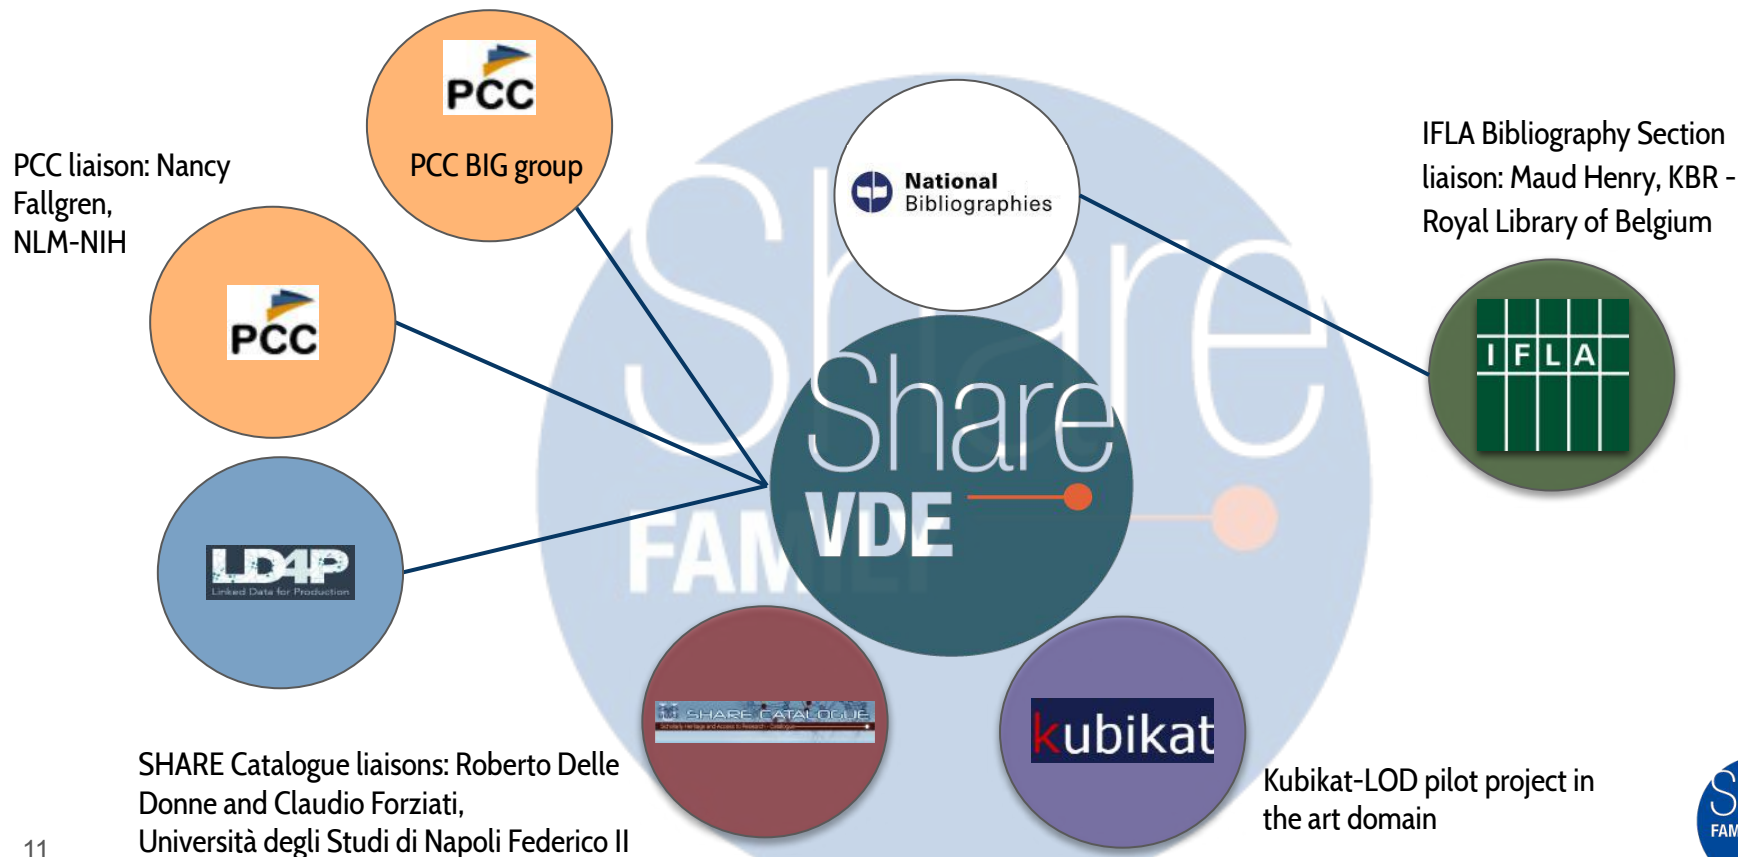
PCC

PCC BIG group

PCC liaison: Nancy Fallgren, NLM-NIH

PCC

National Bibliographies

IFLA Bibliography Section liaison: Maud Henry, KBR - Royal Library of Belgium

IFLA

Share VDE

FAMILY

LD4P
Linked Data for Production

SHARE CATALOGUE

kubikat

SHARE Catalogue liaisons: Roberto Delle Donne and Claudio Forziati, Università degli Studi di Napoli Federico II

Kubikat-LOD pilot project in the art domain

11